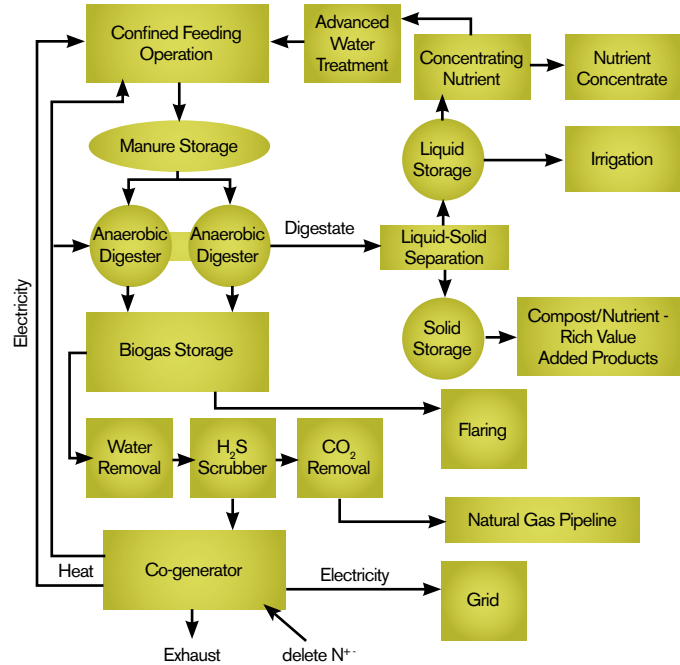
Confined Feeding Operation

Advanced Water Treatment

Concentrating Nutrient

Nutrient Concentrate

Manure Storage

Liquid Storage

Irrigation

Electricity

Anaerobic Digester

Anaerobic Digester

Digestate

Liquid-Solid Separation

Solid Storage

Compost/Nutrient - Rich Value Added Products

Biogas Storage

Flaring

Water Removal

$H_2S$ Scrubber

$CO_2$ Removal

Natural Gas Pipeline

Heat

Co-generator

Electricity

Grid

Exhaust

delete $N^{+-}$